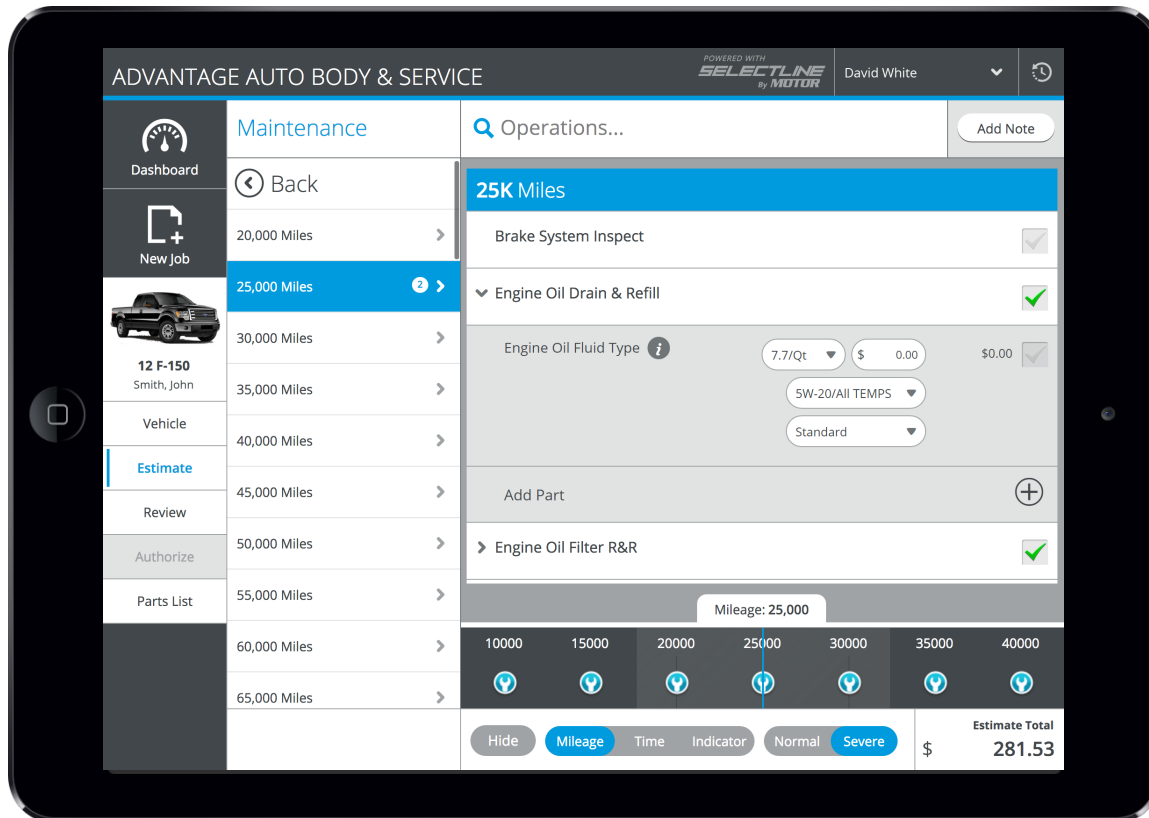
ADVANTAGE AUTO BODY & SERVICE

POWERED WITH SELECTLINE By MOTOR

David White

Dashboard

New Job

12 F-150
Smith, John

Vehicle

Estimate

Review

Authorize

Parts List

Maintenance

Back

20,000 Miles

25,000 Miles 2

30,000 Miles

35,000 Miles

40,000 Miles

45,000 Miles

50,000 Miles

55,000 Miles

60,000 Miles

65,000 Miles

Operations...

Add Note

25K Miles

Brake System Inspect

Engine Oil Drain & Refill

Engine Oil Fluid Type

7.7/Qt

$ 0.00

$0.00

5W-20/All TEMPS

Standard

Add Part

Engine Oil Filter R&R

Mileage: 25,000

10000 15000 20000 25000 30000 35000 40000

Hide

Mileage Time Indicator

Normal Severe

Estimate Total
$ 281.53